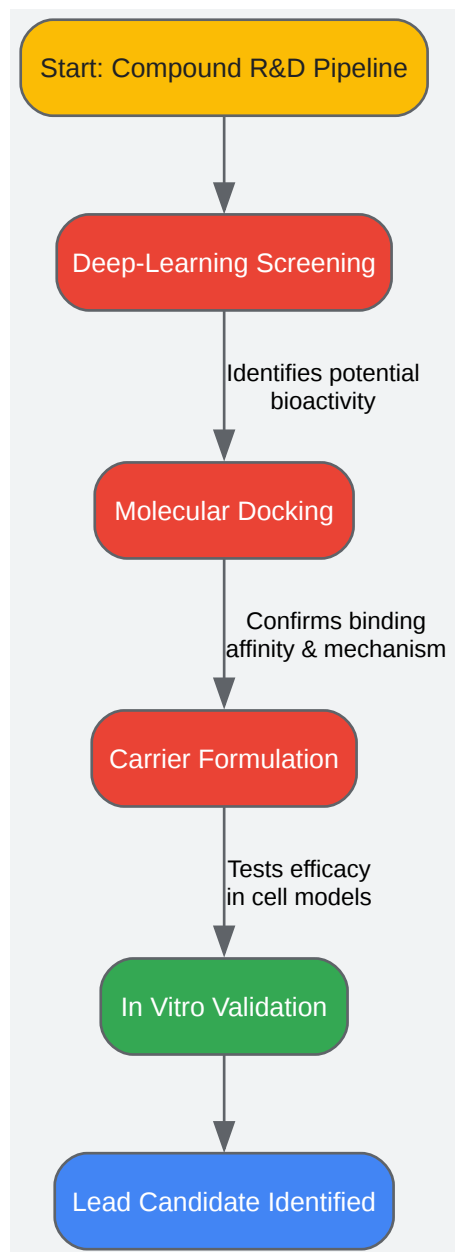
Start: Compound R&D Pipeline

Deep-Learning Screening

Identifies potential bioactivity

Molecular Docking

Confirms binding affinity & mechanism

Carrier Formulation

Tests efficacy in cell models

In Vitro Validation

Lead Candidate Identified